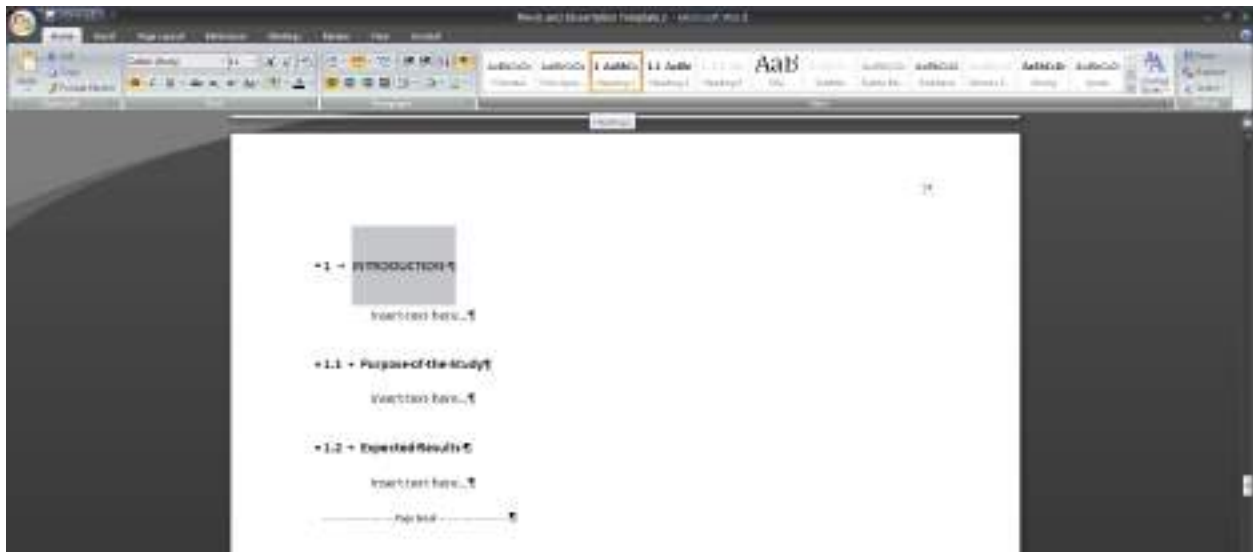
Thesis and Dissertation Template.2 - Microsoft Word

Home Insert Page Layout References Mailings Review View Acrobat

Paste Cut Copy Format Painter

Calibri (Body)

AaBbCcDc AaBbCcDc 1 AaBbCc 1.1 AaBb AaB

Heading 1

▪1 → INTRODUCTION¶

Insert text here…¶

▪1.1 → Purpose·of·the·Study¶

Insert text here…¶

▪1.2 → Expected·Results¶

Insert text here…¶

Page Break ¶